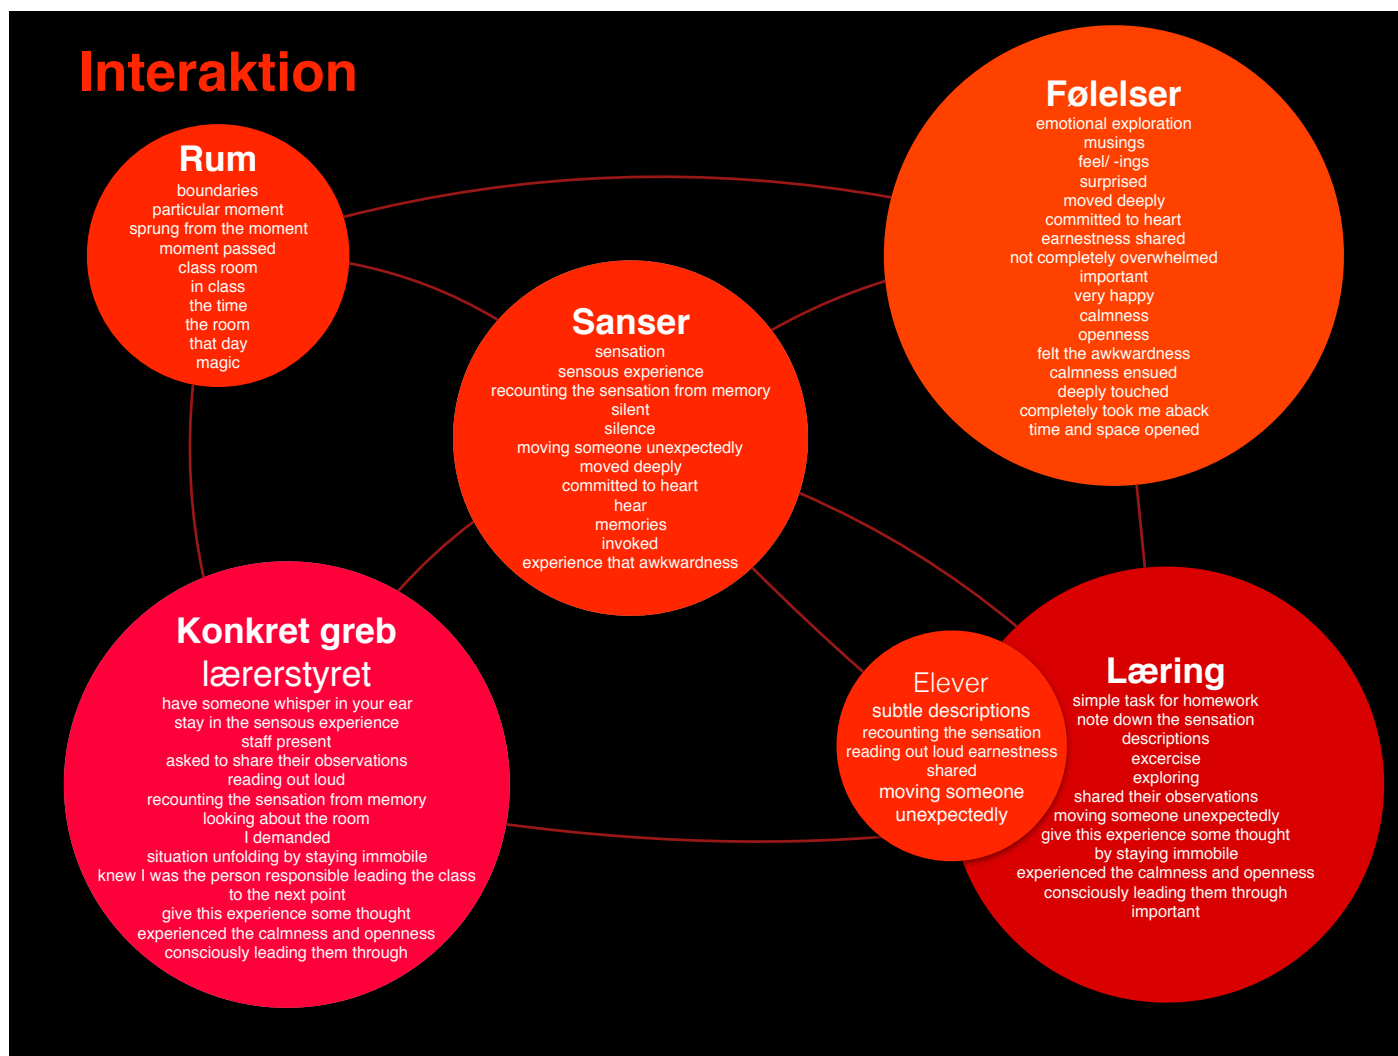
Interaktion

Rum
boundaries
particular moment
sprung from the moment
moment passed
class room
in class
the time
the room
that day
magic

Følelser
emotional exploration
musings
feel/ -ings
surprised
moved deeply
committed to heart
earnestness shared
not completely overwhelmed
important
very happy
calmness
openness
felt the awkwardness
calmness ensued
deeply touched
completely took me aback
time and space opened

Sanser
sensation
sensous experience
recounting the sensation from memory
silent
silence
moving someone unexpectedly
moved deeply
committed to heart
hear
memories
invoked
experience that awkwardness

Konkret greb
lærerstyret
have someone whisper in your ear
stay in the sensous experience
staff present
asked to share their observations
reading out loud
recounting the sensation from memory
looking about the room
I demanded
situation unfolding by staying immobile
knew I was the person responsible leading the class to the next point
give this experience some thought
experienced the calmness and openness
consciously leading them through

Elever
subtle descriptions
recounting the sensation
reading out loud earnestness shared
moving someone unexpectedly

Læring
simple task for homework
note down the sensation
descriptions
excercise
exploring
shared their observations
moving someone unexpectedly
give this experience some thought
by staying immobile
experienced the calmness and openness
consciously leading them through
important